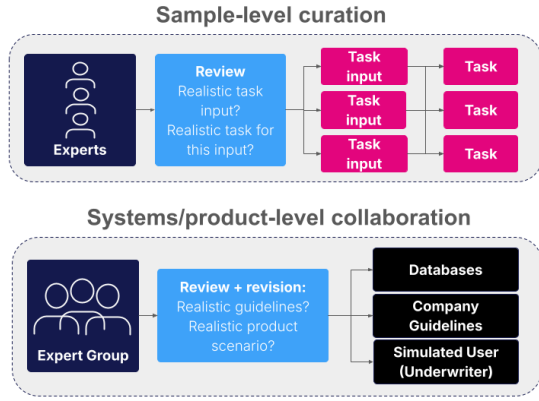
Sample-level curation

Experts

Review
Realistic task input?
Realistic task for this input?

Task input

Task input

Task input

Task

Task

Task

Systems/product-level collaboration

Expert Group

Review + revision:
Realistic guidelines?
Realistic product scenario?

Databases

Company Guidelines

Simulated User (Underwriter)